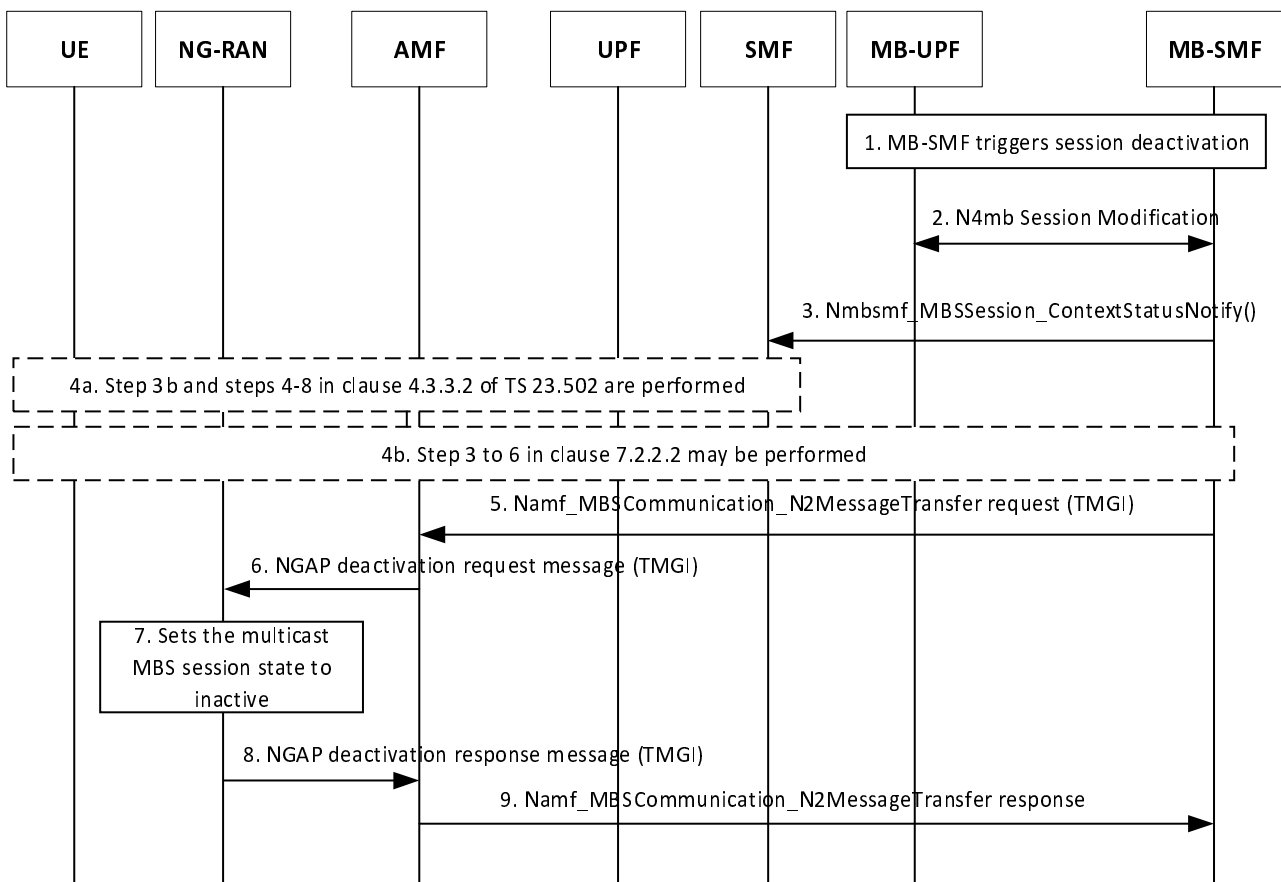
UE

NG-RAN

AMF

UPF

SMF

MB-UPF

MB-SMF

1. MB-SMF triggers session deactivation

2. N4mb Session Modification

3. Nmbsmf_MBSSession_ContextStatusNotify()

4a. Step 3b and steps 4-8 in clause 4.3.3.2 of TS 23.502 are performed

4b. Step 3 to 6 in clause 7.2.2.2 may be performed

5. Namf_MBSCommunication_N2MessageTransfer request (TMGI)

6. NGAP deactivation request message (TMGI)

7. Sets the multicast MBS session state to inactive

8. NGAP deactivation response message (TMGI)

9. Namf_MBSCommunication_N2MessageTransfer response